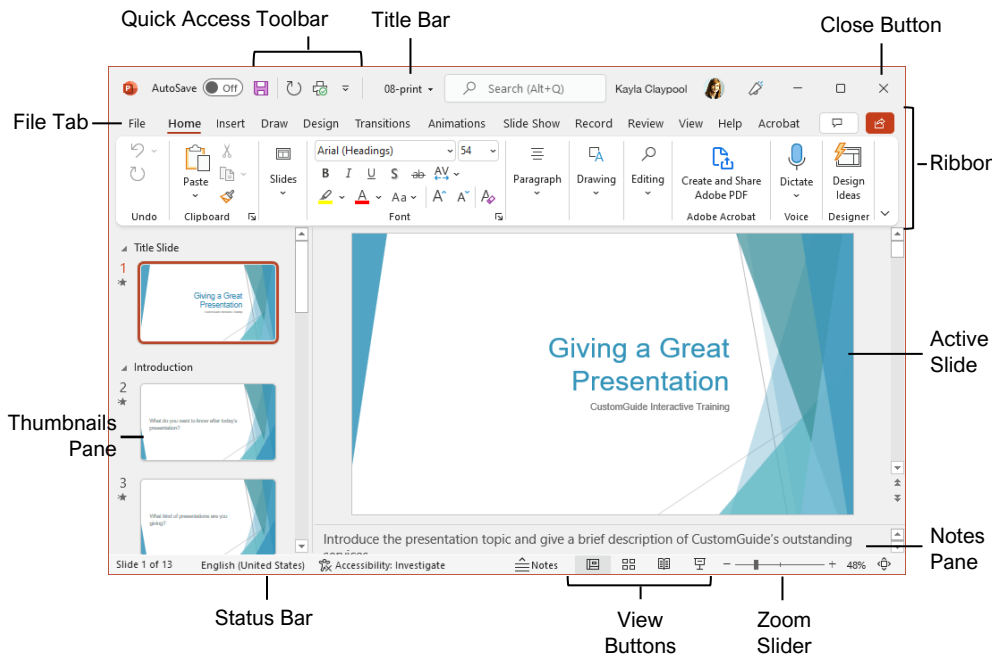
Quick Access Toolbar

Title Bar

Close Button

AutoSave Off 08-print Search (Alt+Q) Kayla Claypool

File Tab

File Home Insert Draw Design Transitions Animations Slide Show Record Review View Help Acrobat

Ribbon

Undo

Paste

Clipboard

Slides

Arial (Headings) 54

B I U S ab AV

A Aa A A

Font

Paragraph

Drawing

Editing

Create and Share Adobe PDF

Adobe Acrobat

Dictate

Voice

Design Ideas

Designer

Title Slide

1

Giving a Great Presentation

Introduction

2

What do you want to know after today's presentation?

3

What kind of presentations are you giving?

Thumbnails Pane

Giving a Great Presentation

CustomGuide Interactive Training

Active Slide

Introduce the presentation topic and give a brief description of CustomGuide's outstanding services

Notes Pane

Slide 1 of 13 English (United States) Accessibility: Investigate Notes 48%

Status Bar

View Buttons

Zoom Slider